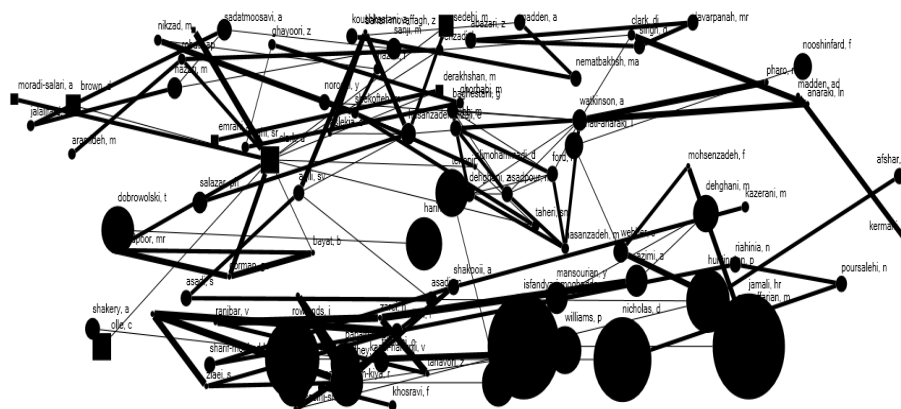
nikzad, m
sadatmoosavi, a
koushkestani
sohrabian
saffagh, z
sedebi, m
asadzi, z
madden, a
clark, d
singh, r
davarpanah, mr
ghayoori, z
sanji, m
nematbakhsh, ma
nooshinfard, f
moradi-salari, a
brown, d
jalali
nazari, m
noroozi, y
derakhshan, m
ghorbani, m
pharo, n
madden, ad
anaraki, ln
aramideh, m
emrani
salehi
hasanzadeh, m
watkinson, a
noruzi
mohammadi, d
ford, n
mohsenzadeh, f
afshar
salazar
dehghani
asadpour
dobrowolski, t
hariri
abdi
taheri, sm
dehghani, m
kazerani, m
kermani
hasanzadeh, m
webber
riahinia, n
kazemi, a
bayat, b
hariri, n
pour, mr
erfani
shakooii, a
asadi, s
mansourian, y
isfandyari-moghaddam
poursalehi, n
jamali, hr
shakery, a
ranjbar, v
rowlands, i
williams, p
nicholas, d
ollé, c
sharif-moghaddam
zarei
khosravi, f
zaei, s
tahavori, z